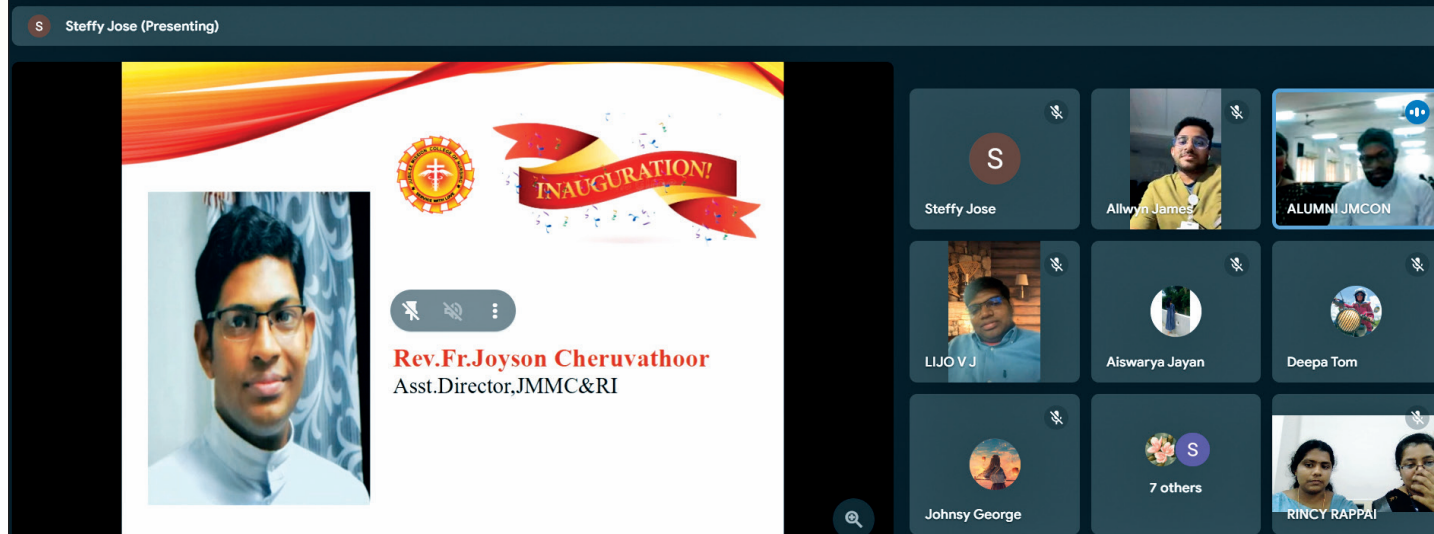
S Steffy Jose (Presenting)

INAUGURATION!

Rev.Fr.Joyson Cheruvathoor
Asst.Director,JMMC&RI

S
Steffy Jose

Allwyn James

ALUMNI JMCON

LIJO V J

Aiswarya Jayan

Deepa Tom

Johnsy George

S
7 others

RINCY RAPPAI